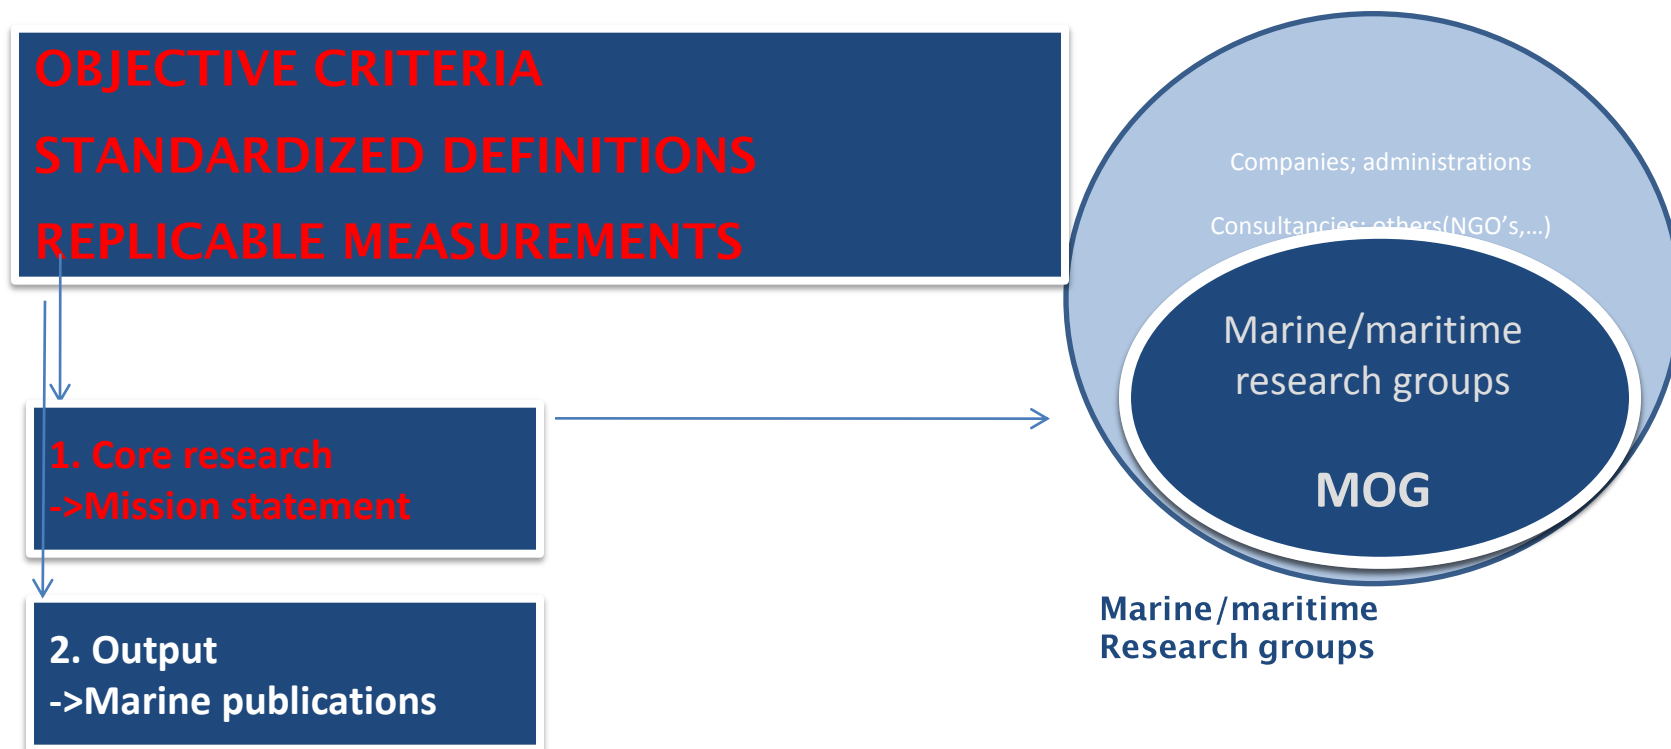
OBJECTIVE CRITERIA

STANDARDIZED DEFINITIONS

REPLICABLE MEASUREMENTS

1. Core research
->Mission statement

2. Output
->Marine publications

Companies; administrations

Consultancies; others(NGO's,...)

Marine/maritime research groups

MOG

Marine/maritime
Research groups